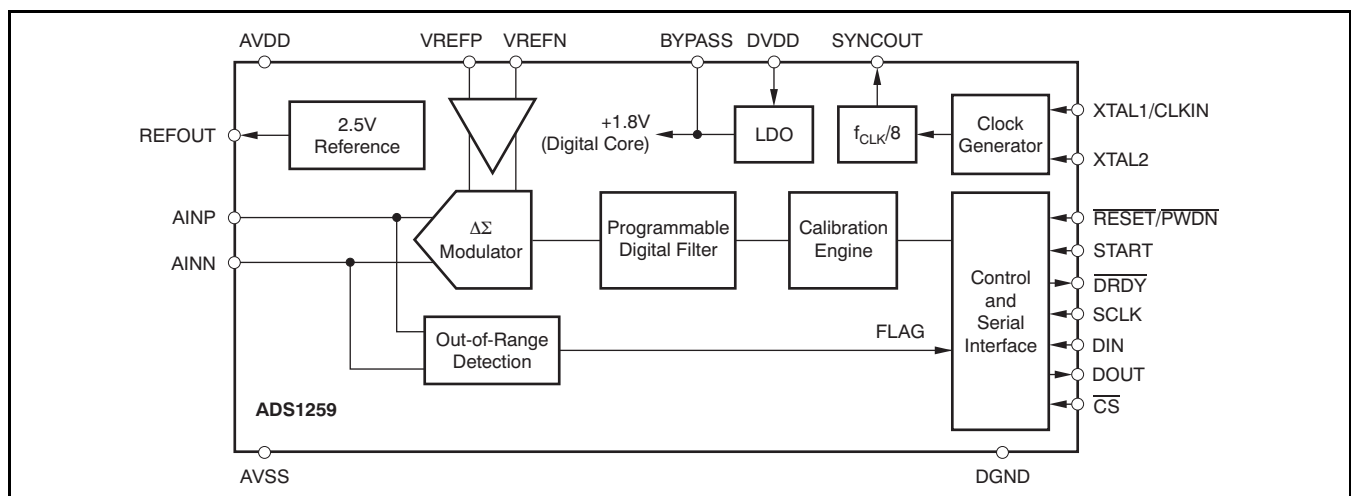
AVDD VREFP VREFN BYPASS DVDD SYNCOUT

REFOUT

2.5V Reference

+1.8V (Digital Core)

LDO

$f_{CLK}/8$

Clock Generator

XTAL1/CLKIN

XTAL2

AINP

AINN

$\Delta\Sigma$ Modulator

Programmable Digital Filter

Calibration Engine

Control and Serial Interface

$\overline{RESET}/\overline{PWDN}$

START

$\overline{DRDY}$

SCLK

DIN

DOUT

$\overline{CS}$

Out-of-Range Detection

FLAG

ADS1259

AVSS

DGND